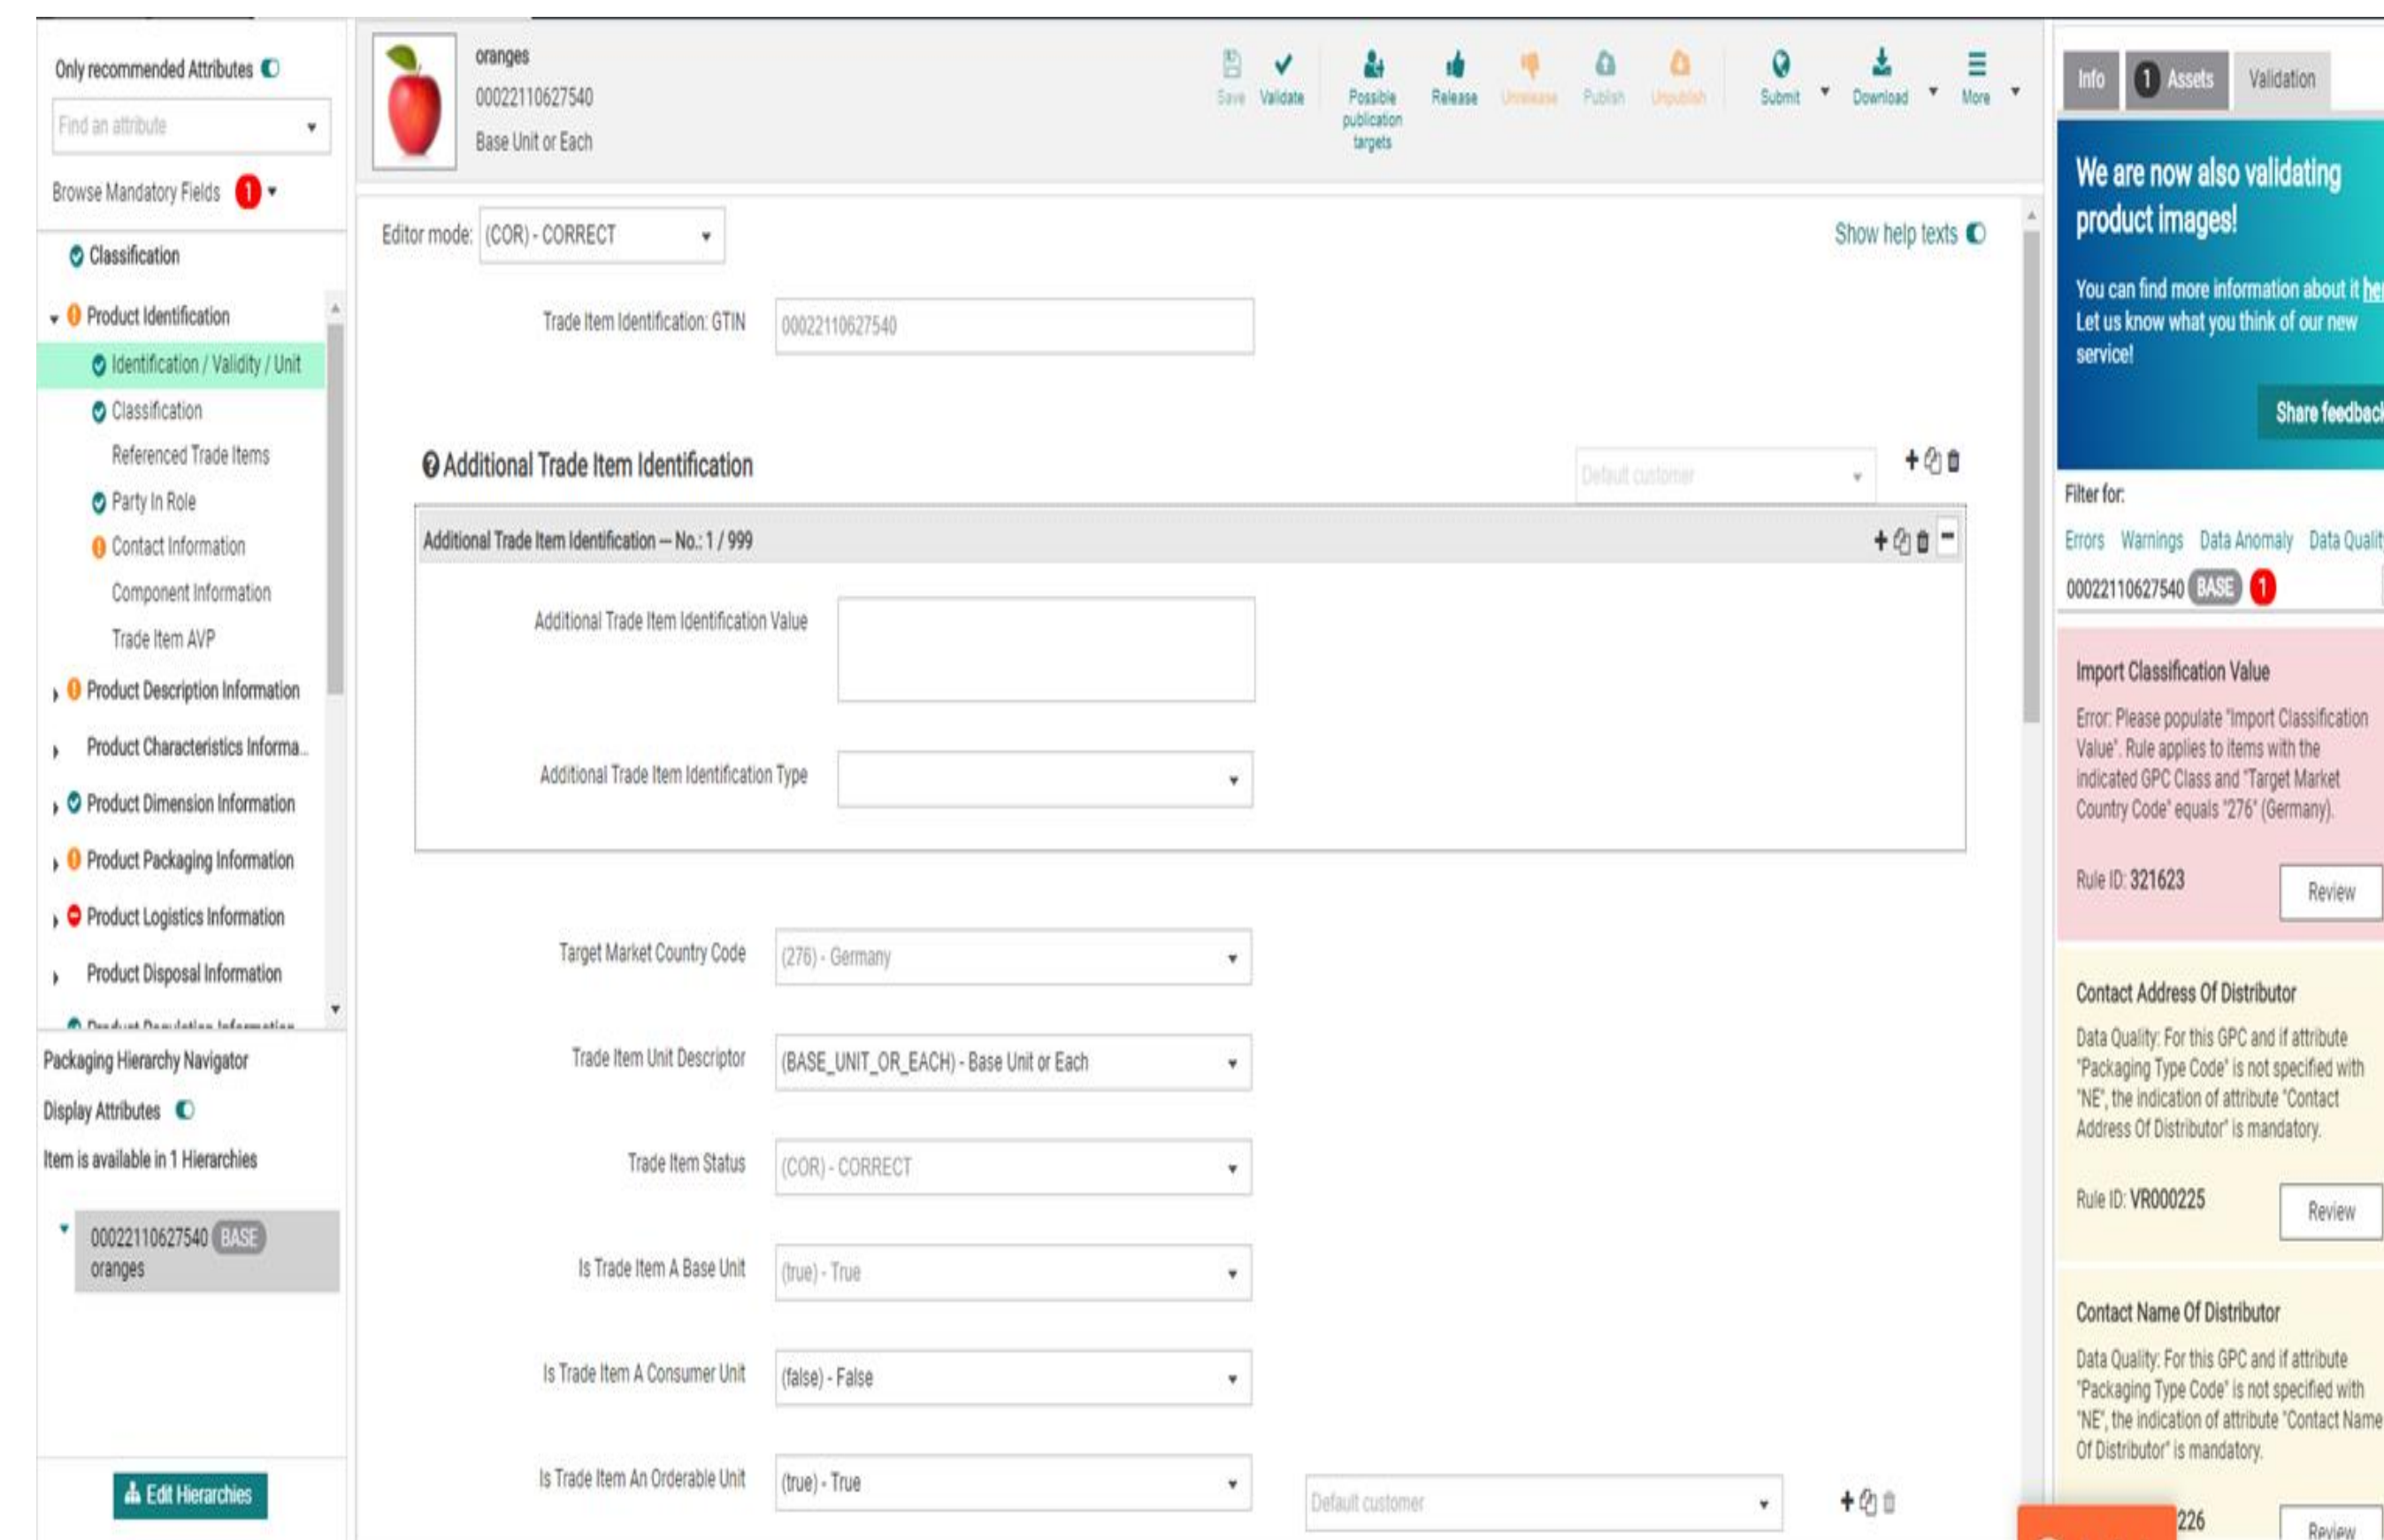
Only recommended Attributes

Find an attribute

Browse Mandatory Fields 1

Classification

Product Identification

Identification / Validity / Unit

Classification

Referenced Trade Items

Party In Role

Contact Information

Component Information

Trade Item AVP

Product Description Information

Product Characteristics Informa...

Product Dimension Information

Product Packaging Information

Product Logistics Information

Product Disposal Information

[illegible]

Packaging Hierarchy Navigator

Display Attributes

Item is available in 1 Hierarchies

00022110627540 BASE
oranges

Edit Hierarchies

oranges
00022110627540
Base Unit or Each

Save Validate Possible publication targets Release Unrelease Publish Unpublish Submit Download More

Editor mode: (COR) - CORRECT

Show help texts

Trade Item Identification: GTIN 00022110627540

Additional Trade Item Identification

Default customer

Additional Trade Item Identification – No.: 1 / 999

Additional Trade Item Identification Value

Additional Trade Item Identification Type

Target Market Country Code (276) - Germany

Trade Item Unit Descriptor (BASE_UNIT_OR_EACH) - Base Unit or Each

Trade Item Status (COR) - CORRECT

Is Trade Item A Base Unit (true) - True

Is Trade Item A Consumer Unit (false) - False

Is Trade Item An Orderable Unit (true) - True

Default customer

Info 1 Assets Validation

We are now also validating product images!

You can find more information about it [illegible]
Let us know what you think of our new service!

Share feedbac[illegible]

Filter for:

Errors Warnings Data Anomaly Data Qualit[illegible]

00022110627540 BASE 1

Import Classification Value

Error: Please populate "Import Classification Value". Rule applies to items with the indicated GPC Class and "Target Market Country Code" equals "276" (Germany).

Rule ID: 321623 Review

Contact Address Of Distributor

Data Quality: For this GPC and if attribute "Packaging Type Code" is not specified with "NE", the indication of attribute "Contact Address Of Distributor" is mandatory.

Rule ID: VR000225 Review

Contact Name Of Distributor

Data Quality: For this GPC and if attribute "Packaging Type Code" is not specified with "NE", the indication of attribute "Contact Name Of Distributor" is mandatory.

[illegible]226 Review